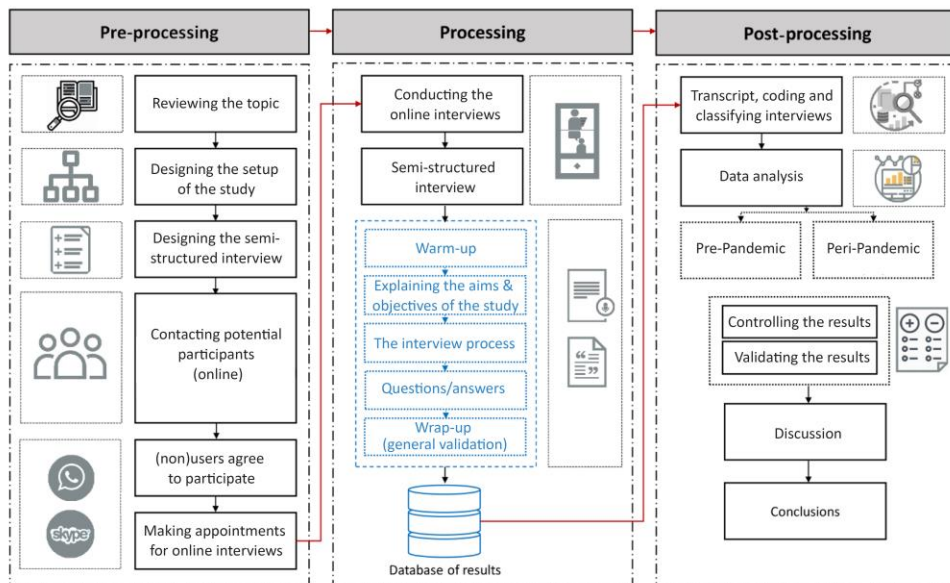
Pre-processing

Reviewing the topic

Designing the setup of the study

Designing the semi-structured interview

Contacting potential participants (online)

(non)users agree to participate

skype

Making appointments for online interviews

Processing

Conducting the online interviews

Semi-structured interview

Warm-up

Explaining the aims & objectives of the study

The interview process

Questions/answers

Wrap-up (general validation)

Database of results

Post-processing

Transcript, coding and classifying interviews

Data analysis

Pre-Pandemic

Peri-Pandemic

Controlling the results

Validating the results

Discussion

Conclusions